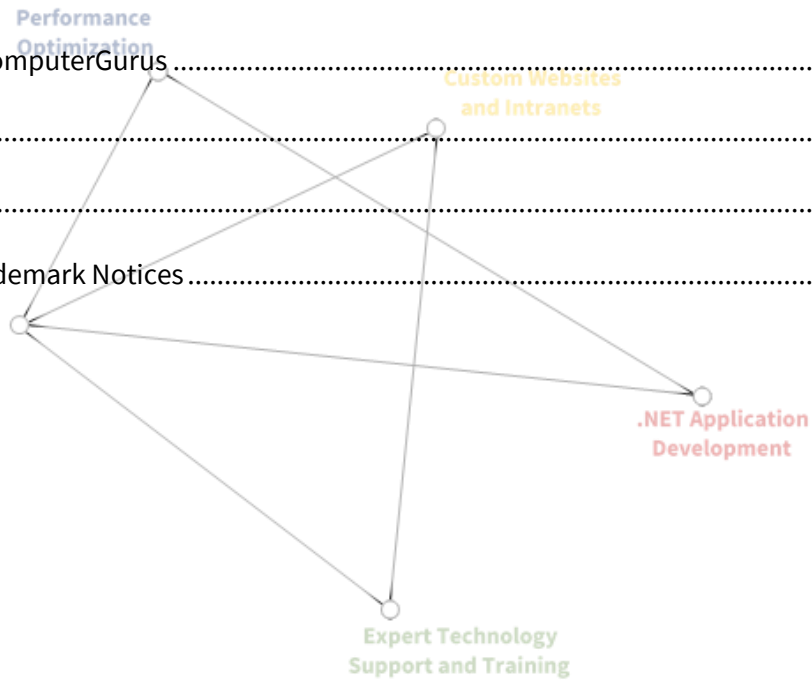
Performance Optimization

omputerGurus ....................................................................

Custom Websites and Intranets

....................................................................

....................................................................

demark Notices ....................................................................

.NET Application Development

Expert Technology Support and Training